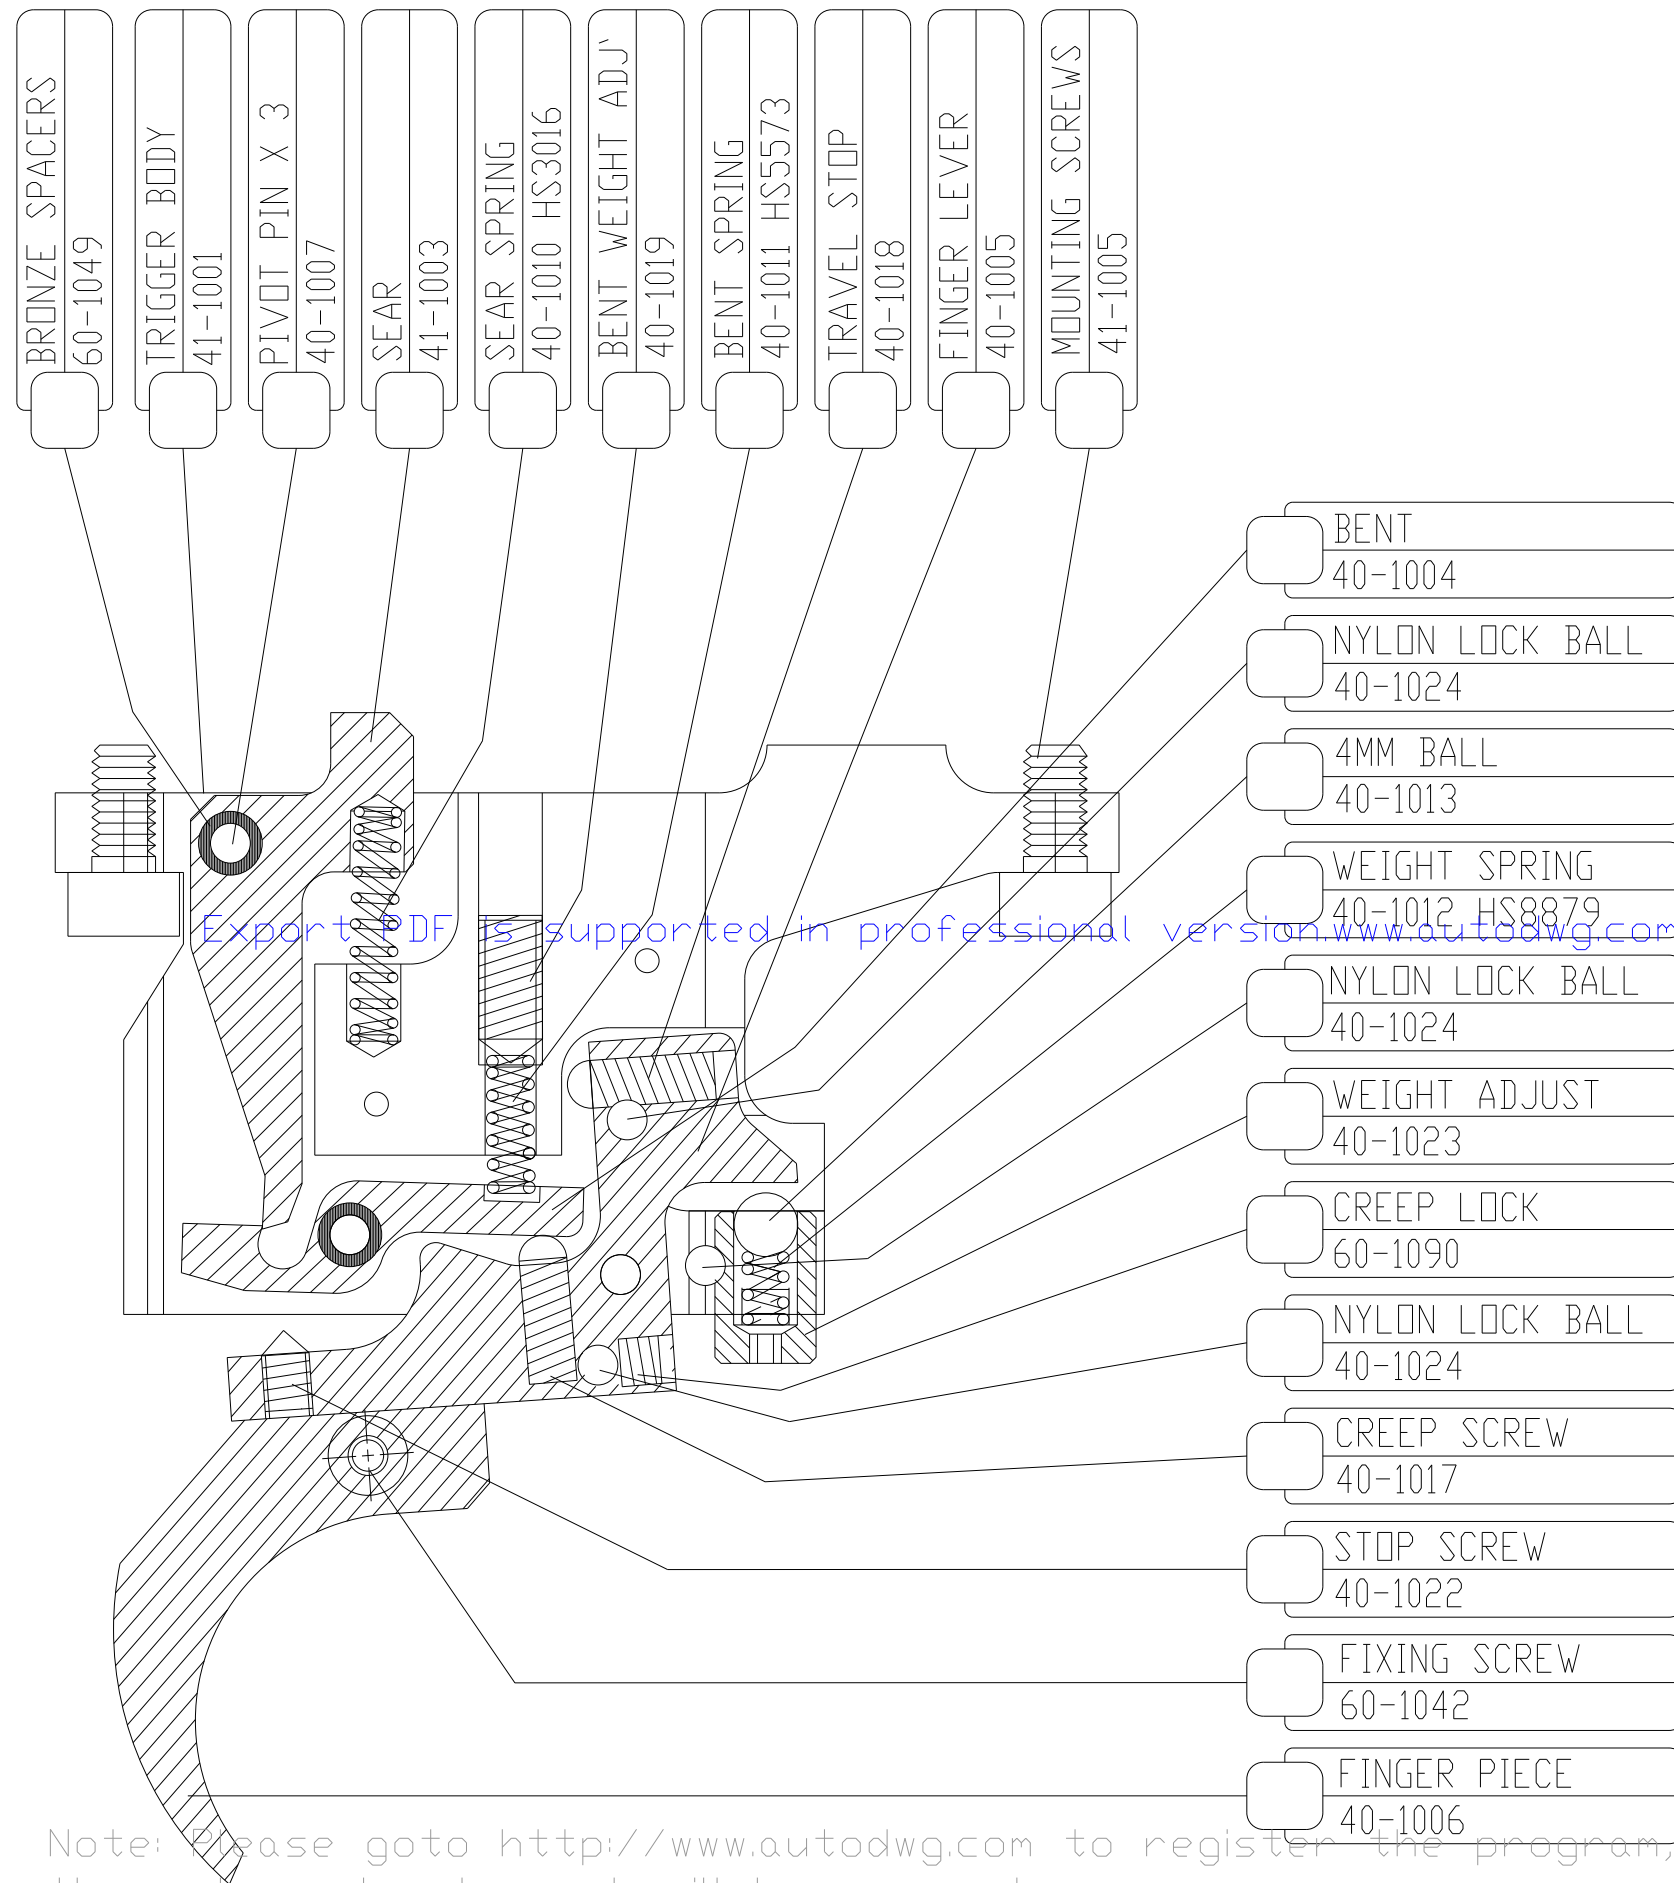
BRONZE SPACERS
60-1049

TRIGGER BODY
41-1001

PIVOT PIN X 3
40-1007

SEAR
41-1003

SEAR SPRING
40-1010 HS3016

BENT WEIGHT ADJ'
40-1019

BENT SPRING
40-1011 HS5573

TRAVEL STOP
40-1018

FINGER LEVER
40-1005

MOUNTING SCREWS
41-1005

BENT
40-1004

NYLON LOCK BALL
40-1024

4MM BALL
40-1013

WEIGHT SPRING
40-1012 HS8879

Export PDF is supported in professional version.www.autodwg.com

NYLON LOCK BALL
40-1024

WEIGHT ADJUST
40-1023

CREEP LOCK
60-1090

NYLON LOCK BALL
40-1024

CREEP SCREW
40-1017

STOP SCREW
40-1022

FIXING SCREW
60-1042

FINGER PIECE
40-1006

Note: Please goto http://www.autodwg.com to register the program,
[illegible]